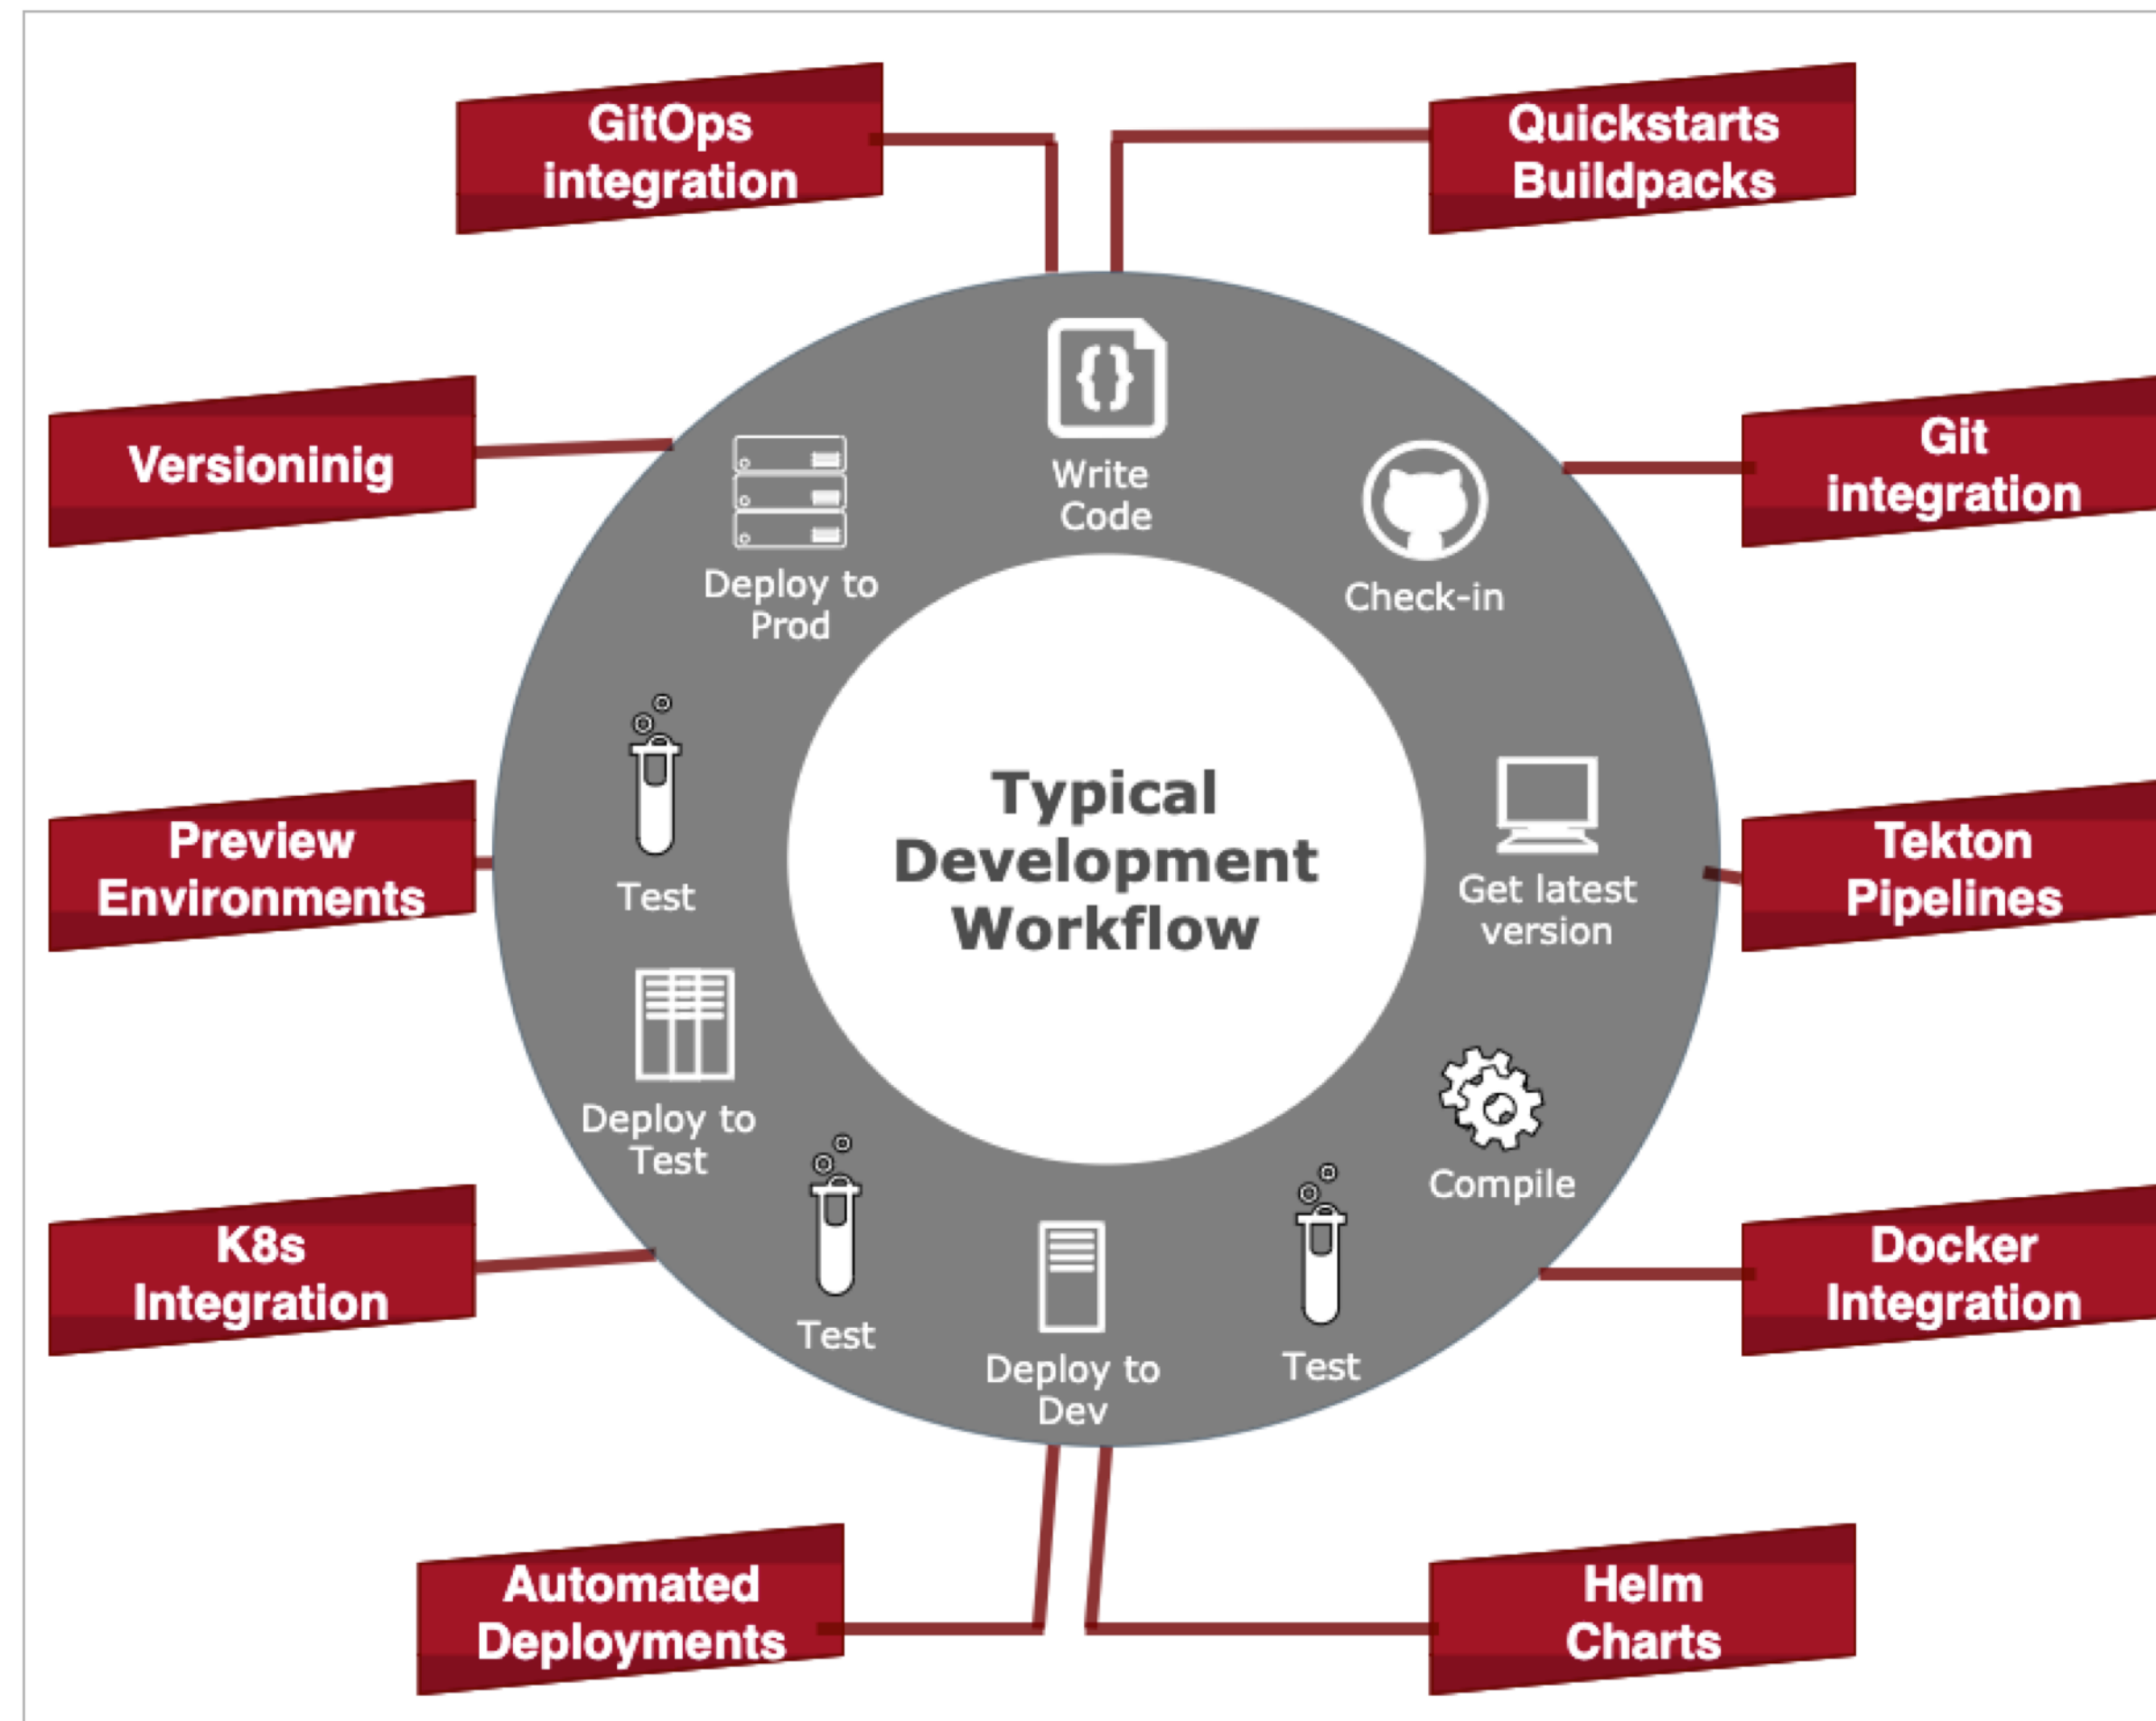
GitOps integration

Quickstarts Buildpacks

Versioninig

Git integration

Preview Environments

Tekton Pipelines

K8s Integration

Docker Integration

Automated Deployments

Helm Charts

Write Code

Check-in

Get latest version

Compile

Test

Deploy to Dev

Test

Deploy to Test

Test

Deploy to Prod

Typical Development Workflow